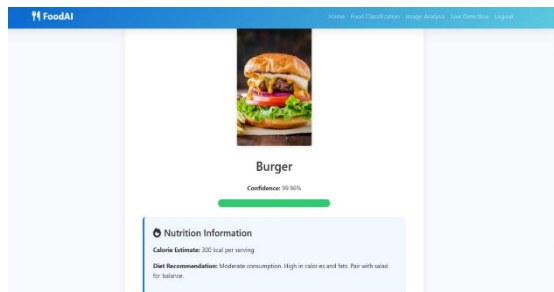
FoodAI

Home Food Classification Image Analysis Live Detection Logout

Burger

Confidence: 99.96%

Nutrition Information

Calorie Estimate: 300 kcal per serving

Diet Recommendation: Moderate consumption. High in calories and fats. Pair with salad for balance.